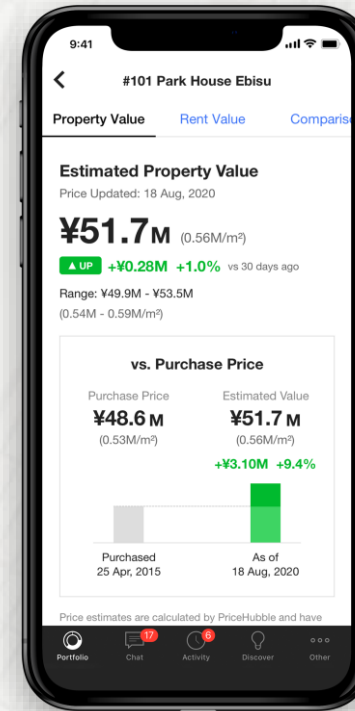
9:41

#101 Park House Ebisu

Property Value | Rent Value | Comparis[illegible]

Estimated Property Value

Price Updated: 18 Aug, 2020

¥51.7M (0.56M/m²)

▲UP +¥0.28M +1.0% vs 30 days ago

Range: ¥49.9M - ¥53.5M (0.54M - 0.59M/m²)

vs. Purchase Price

Purchase Price
¥48.6 M
(0.53M/m²)

Estimated Value
¥51.7 M
(0.56M/m²)

+¥3.10M +9.4%

Purchased
25 Apr, 2015

As of
18 Aug, 2020

Price estimates are calculated by PriceHubble and have

Portfolio | 17 Chat | 6 Activity | Discover | Other